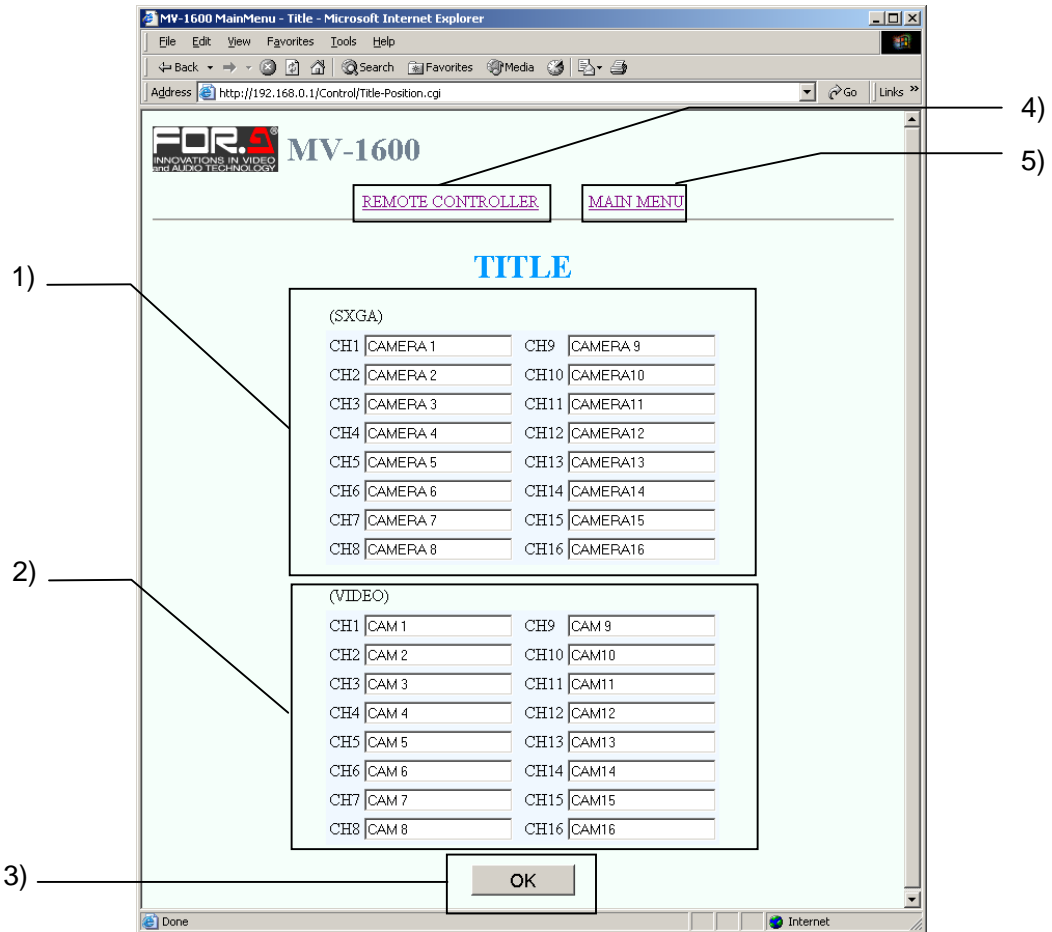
MV-1600 MainMenu - Title - Microsoft Internet Explorer

File Edit View Favorites Tools Help

Back Search Favorites Media

Address http://192.168.0.1/Control/Title-Position.cgi Go Links

4)

FOR.A INNOVATIONS IN VIDEO and AUDIO TECHNOLOGY MV-1600

5)

REMOTE CONTROLLER MAIN MENU

TITLE

1)

(SXGA)

| | | | |
|---|---|---|---|
| CH1 | CAMERA 1 | CH9 | CAMERA 9 |
| CH2 | CAMERA 2 | CH10 | CAMERA10 |
| CH3 | CAMERA 3 | CH11 | CAMERA11 |
| CH4 | CAMERA 4 | CH12 | CAMERA12 |
| CH5 | CAMERA 5 | CH13 | CAMERA13 |
| CH6 | CAMERA 6 | CH14 | CAMERA14 |
| CH7 | CAMERA 7 | CH15 | CAMERA15 |
| CH8 | CAMERA 8 | CH16 | CAMERA16 |

2)

(VIDEO)

| | | | |
|---|---|---|---|
| CH1 | CAM 1 | CH9 | CAM 9 |
| CH2 | CAM 2 | CH10 | CAM10 |
| CH3 | CAM 3 | CH11 | CAM11 |
| CH4 | CAM 4 | CH12 | CAM12 |
| CH5 | CAM 5 | CH13 | CAM13 |
| CH6 | CAM 6 | CH14 | CAM14 |
| CH7 | CAM 7 | CH15 | CAM15 |
| CH8 | CAM 8 | CH16 | CAM16 |

3)

OK

Done Internet